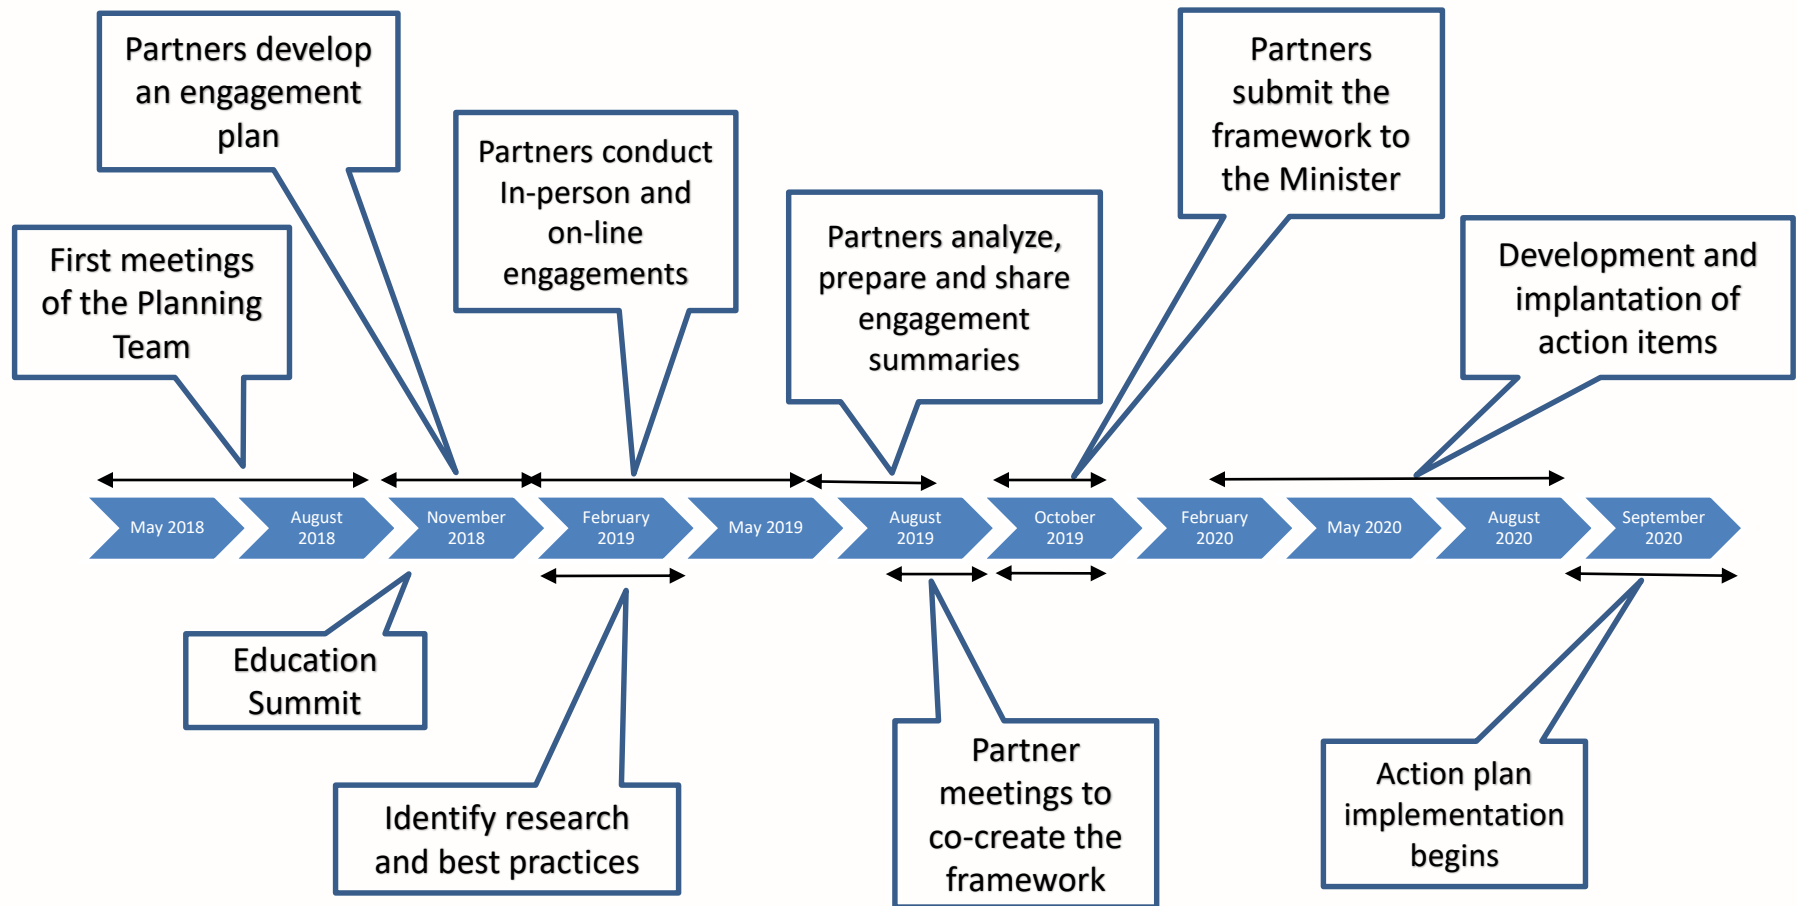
Partners develop an engagement plan

Partners conduct In-person and on-line engagements

Partners submit the framework to the Minister

First meetings of the Planning Team

Partners analyze, prepare and share engagement summaries

Development and implantation of action items

May 2018

August 2018

November 2018

February 2019

May 2019

August 2019

October 2019

February 2020

May 2020

August 2020

September 2020

Education Summit

Identify research and best practices

Partner meetings to co-create the framework

Action plan implementation begins